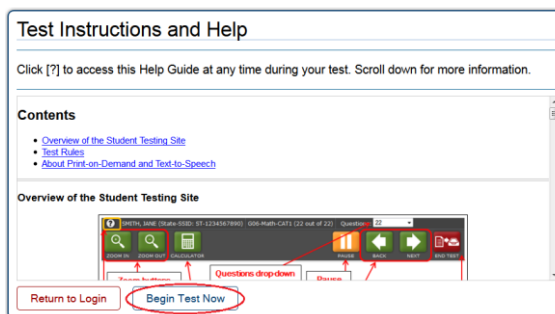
Test Instructions and Help

Click [?] to access this Help Guide at any time during your test. Scroll down for more information.

Contents

- Overview of the Student Testing Site
- Test Rules
- About Print-on-Demand and Text-to-Speech

Overview of the Student Testing Site

? SMITH, JANE (State-SSID: ST-1234567890) G06-Math-CAT1 (22 out of 22) Question: 22

ZOOM IN ZOOM OUT CALCULATOR PAUSE BACK NEXT END TEST

Zoom buttons

Questions drop-down

Pause

Return to Login

Begin Test Now